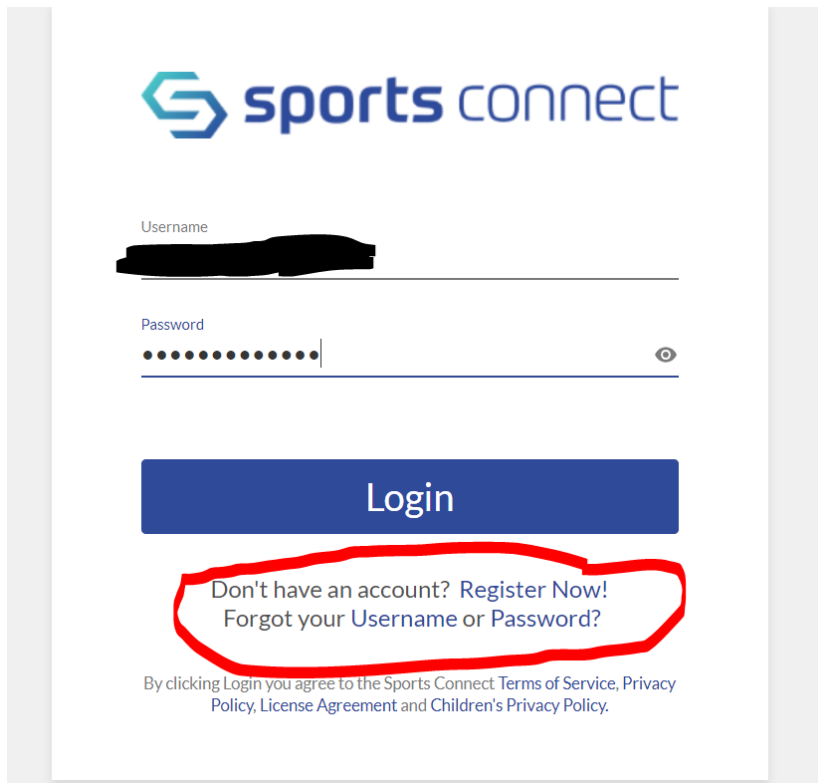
sports connect

Username
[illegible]

Password
•••••••••••••

Login

Don't have an account? Register Now!
Forgot your Username or Password?

By clicking Login you agree to the Sports Connect Terms of Service, Privacy Policy, License Agreement and Children's Privacy Policy.